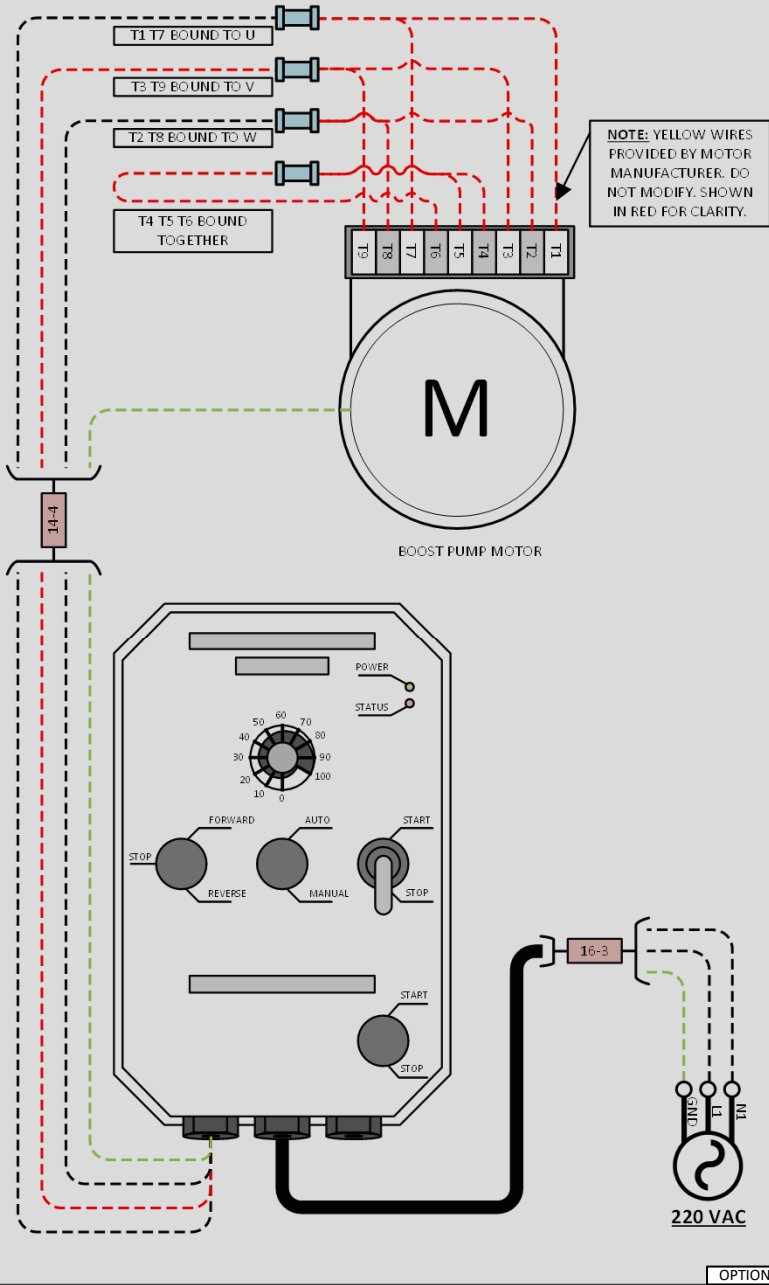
T1 T7 BOUND TO U

T3 T9 BOUND TO V

T2 T8 BOUND TO W

T4 T5 T6 BOUND TOGETHER

NOTE: YELLOW WIRES PROVIDED BY MOTOR MANUFACTURER. DO NOT MODIFY. SHOWN IN RED FOR CLARITY.

T9 T8 T7 T6 T5 T4 T3 T2 T1

M

14-4

BOOST PUMP MOTOR

POWER

STATUS

50 60 70
40 80
30 90
20 100
10 0

FORWARD
STOP
REVERSE

AUTO
MANUAL

START
STOP

16-3

START
STOP

GND L1 N1

220 VAC

OPTION